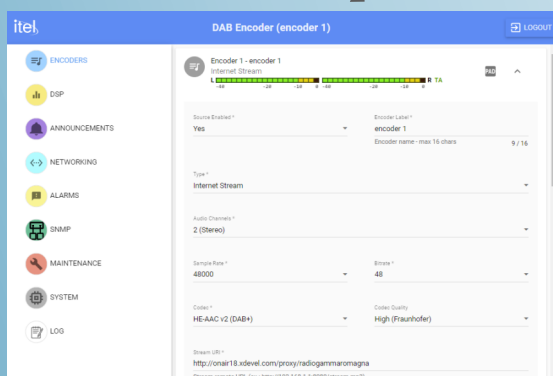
itel

DAB Encoder (encoder 1)

LOGOUT

ENCODERS

DSP

ANNOUNCEMENTS

NETWORKING

ALARMS

SNMP

MAINTENANCE

SYSTEM

LOG

Encoder 1 - encoder 1
Internet Stream

L R TA
-40 -20 -10 0 -40 -20 -10 0

PAD

Source Enabled *
Yes

Encoder Label *
encoder 1
Encoder name - max 16 chars
9 / 16

Type *
Internet Stream

Audio Channels *
2 (Stereo)

Sample Rate *
48000

Bitrate *
48

Codec *
HE-AAC v2 (DAB+)

Codec Quality
High (Fraunhofer)

Stream URI *
http://onair18.xdevel.com/proxy/radiogammaromagna

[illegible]